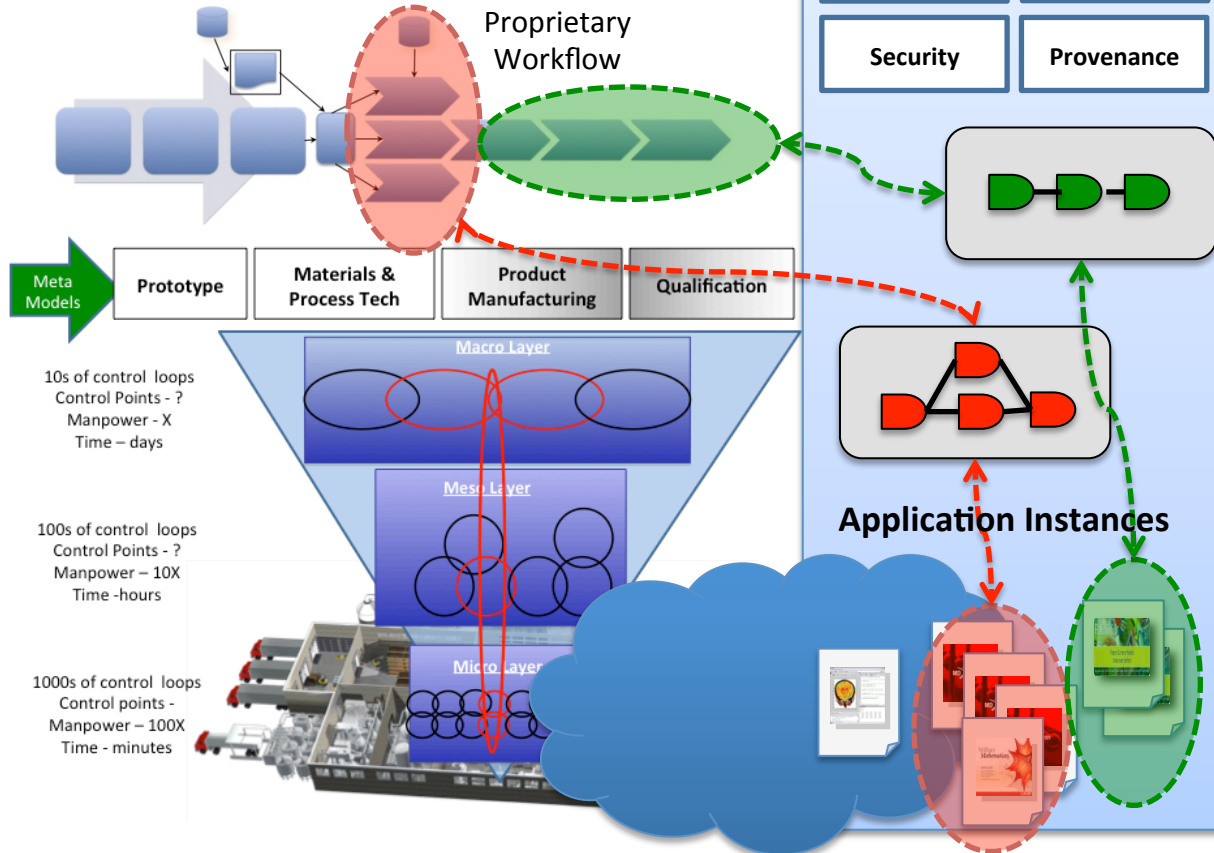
Proprietary Workflow

Security

Provenance

Meta Models

Prototype

Materials & Process Tech

Product Manufacturing

Qualification

Macro Layer

10s of control loops
Control Points - ?
Manpower - X
Time – days

Meso Layer

100s of control loops
Control Points - ?
Manpower – 10X
Time -hours

Micro Layer

1000s of control loops
Control points -
Manpower – 100X
Time - minutes

Application Instances